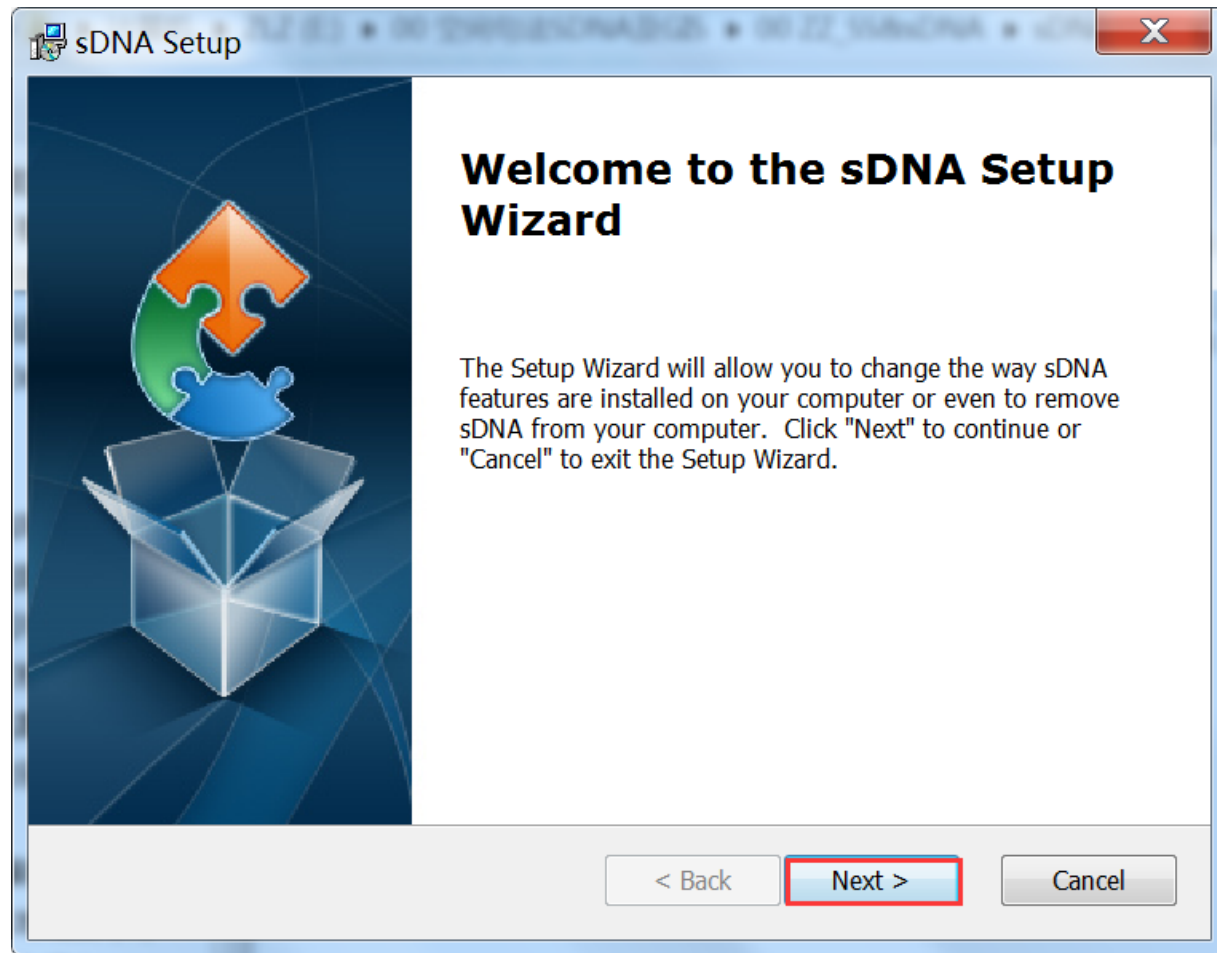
sDNA Setup

Welcome to the sDNA Setup Wizard

The Setup Wizard will allow you to change the way sDNA features are installed on your computer or even to remove sDNA from your computer. Click "Next" to continue or "Cancel" to exit the Setup Wizard.

< Back

Next >

Cancel